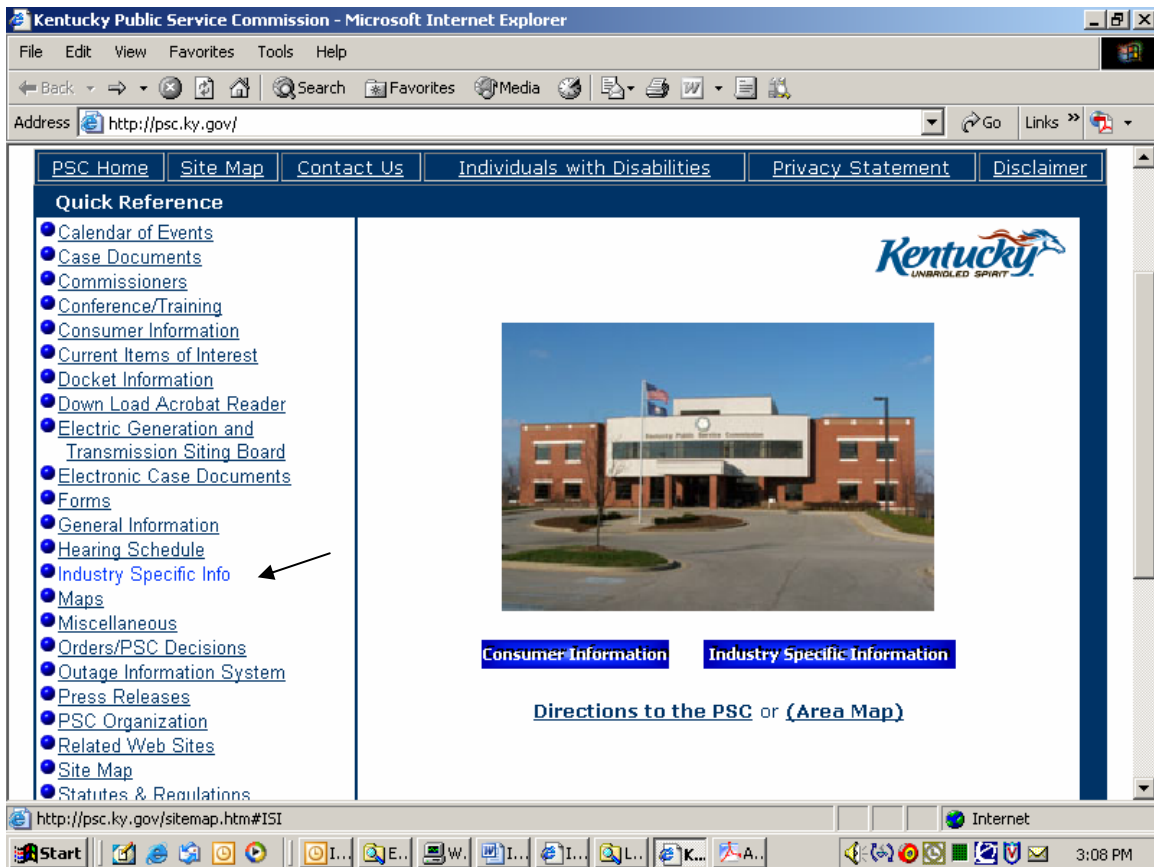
Kentucky Public Service Commission - Microsoft Internet Explorer

File Edit View Favorites Tools Help

Back Search Favorites Media

Address http://psc.ky.gov/ Go Links

PSC Home | Site Map | Contact Us | Individuals with Disabilities | Privacy Statement | Disclaimer

Quick Reference

Calendar of Events
Case Documents
Commissioners
Conference/Training
Consumer Information
Current Items of Interest
Docket Information
Down Load Acrobat Reader
Electric Generation and Transmission Siting Board
Electronic Case Documents
Forms
General Information
Hearing Schedule
Industry Specific Info
Maps
Miscellaneous
Orders/PSC Decisions
Outage Information System
Press Releases
PSC Organization
Related Web Sites
Site Map
Statutes & Regulations

Kentucky
UNBRIDLED SPIRIT

Kentucky Public Service Commission

Consumer Information | Industry Specific Information

Directions to the PSC or (Area Map)

http://psc.ky.gov/sitemap.htm#ISI Internet

Start I... E... W... I... I... L... K... A... 3:08 PM